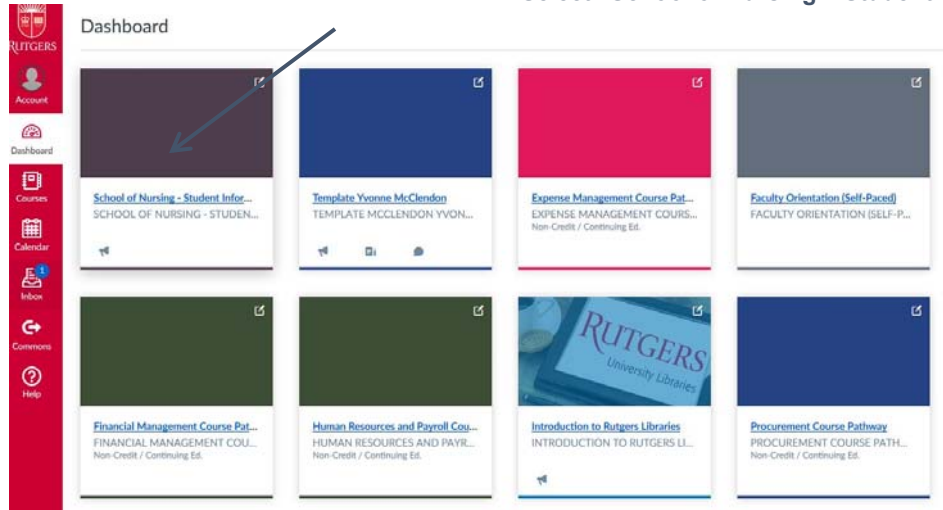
RUTGERS
Account
Dashboard
Courses
Calendar
1
Inbox
Commons
Help

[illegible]

Dashboard

School of Nursing - Student Infor...
SCHOOL OF NURSING - STUDEN...

Template Yvonne McClendon
TEMPLATE MCCLENDON YVON...

Expense Management Course Pat...
EXPENSE MANAGEMENT COURS...
Non-Credit / Continuing Ed.

Faculty Orientation (Self-Paced)
FACULTY ORIENTATION (SELF-P...

Financial Management Course Pat...
FINANCIAL MANAGEMENT COU...
Non-Credit / Continuing Ed.

Human Resources and Payroll Cou...
HUMAN RESOURCES AND PAYR...
Non-Credit / Continuing Ed.

RUTGERS
University Libraries

Introduction to Rutgers Libraries
INTRODUCTION TO RUTGERS LI...

Procurement Course Pathway
PROCUREMENT COURSE PATH...
Non-Credit / Continuing Ed.